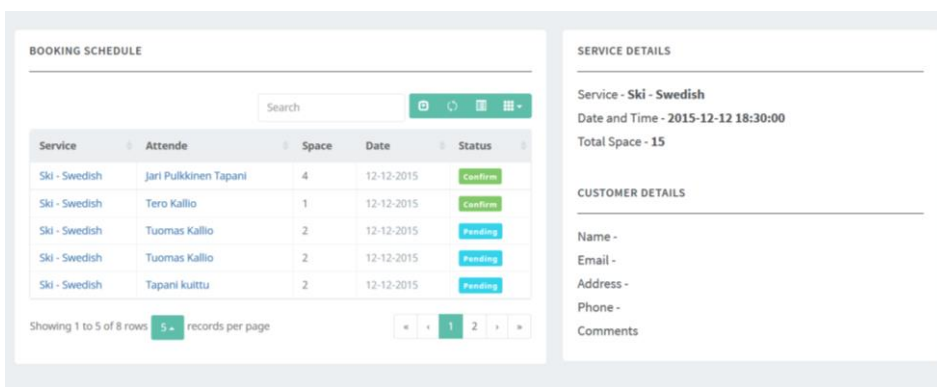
BOOKING SCHEDULE

Search

| Service | Attende | Space | Date | Status |
|---|---|---|---|---|
| Ski - Swedish | Jari Pulkkinen Tapani | 4 | 12-12-2015 | Confirm |
| Ski - Swedish | Tero Kallio | 1 | 12-12-2015 | Confirm |
| Ski - Swedish | Tuomas Kallio | 2 | 12-12-2015 | Pending |
| Ski - Swedish | Tuomas Kallio | 2 | 12-12-2015 | Pending |
| Ski - Swedish | Tapani kuittu | 2 | 12-12-2015 | Pending |

Showing 1 to 5 of 8 rows 5 records per page

« ‹ 1 2 › »

SERVICE DETAILS

Service - **Ski - Swedish**
Date and Time - **2015-12-12 18:30:00**
Total Space - **15**

CUSTOMER DETAILS

Name -
Email -
Address -
Phone -
Comments